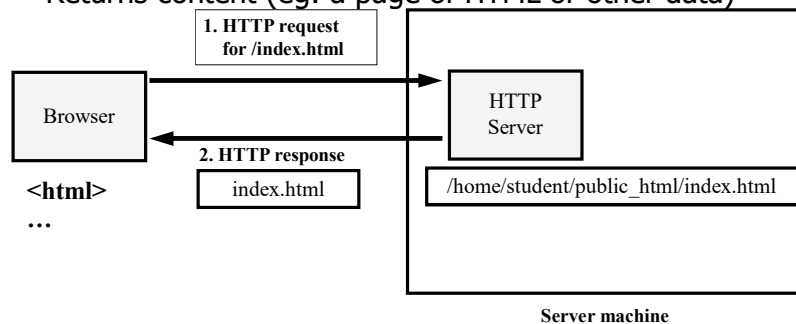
Returns content (eg. a page of HTML or other data)

1. HTTP request for /index.html

Browser

HTTP Server

2. HTTP response

index.html

/home/student/public_html/index.html

<html>

…

Server machine